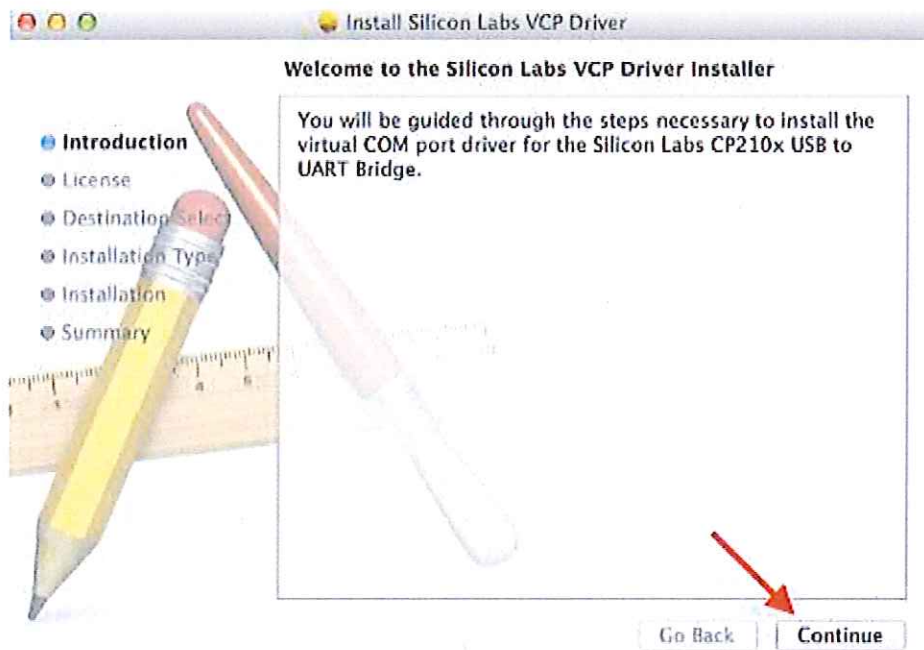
Install Silicon Labs VCP Driver

Welcome to the Silicon Labs VCP Driver Installer

Introduction
License
Destination Select
Installation Type
Installation
Summary

You will be guided through the steps necessary to install the virtual COM port driver for the Silicon Labs CP210x USB to UART Bridge.

Go Back
Continue